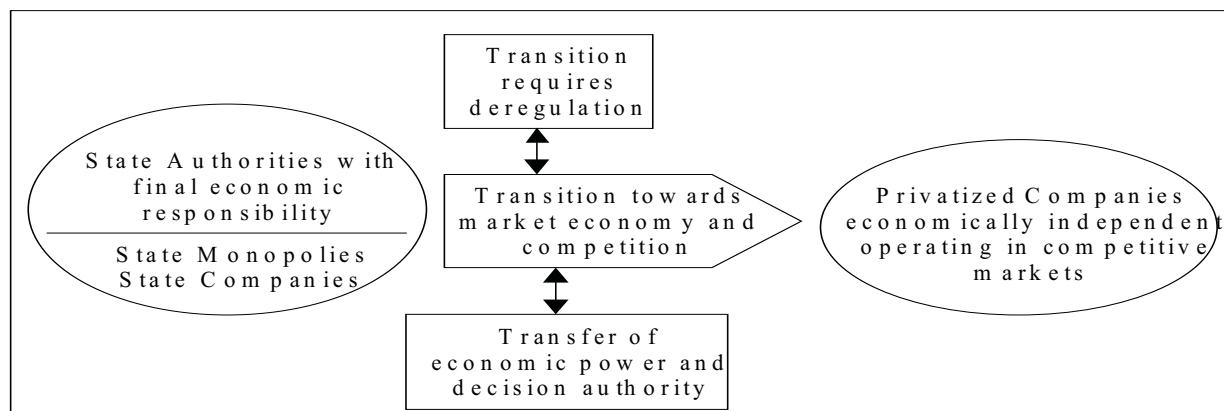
Transition requires deregulation

State Authorities with final economic responsibility

State Monopolies State Companies

Transition towards market economy and competition

Privatized Companies economically independent operating in competitive markets

Transfer of economic power and decision authority